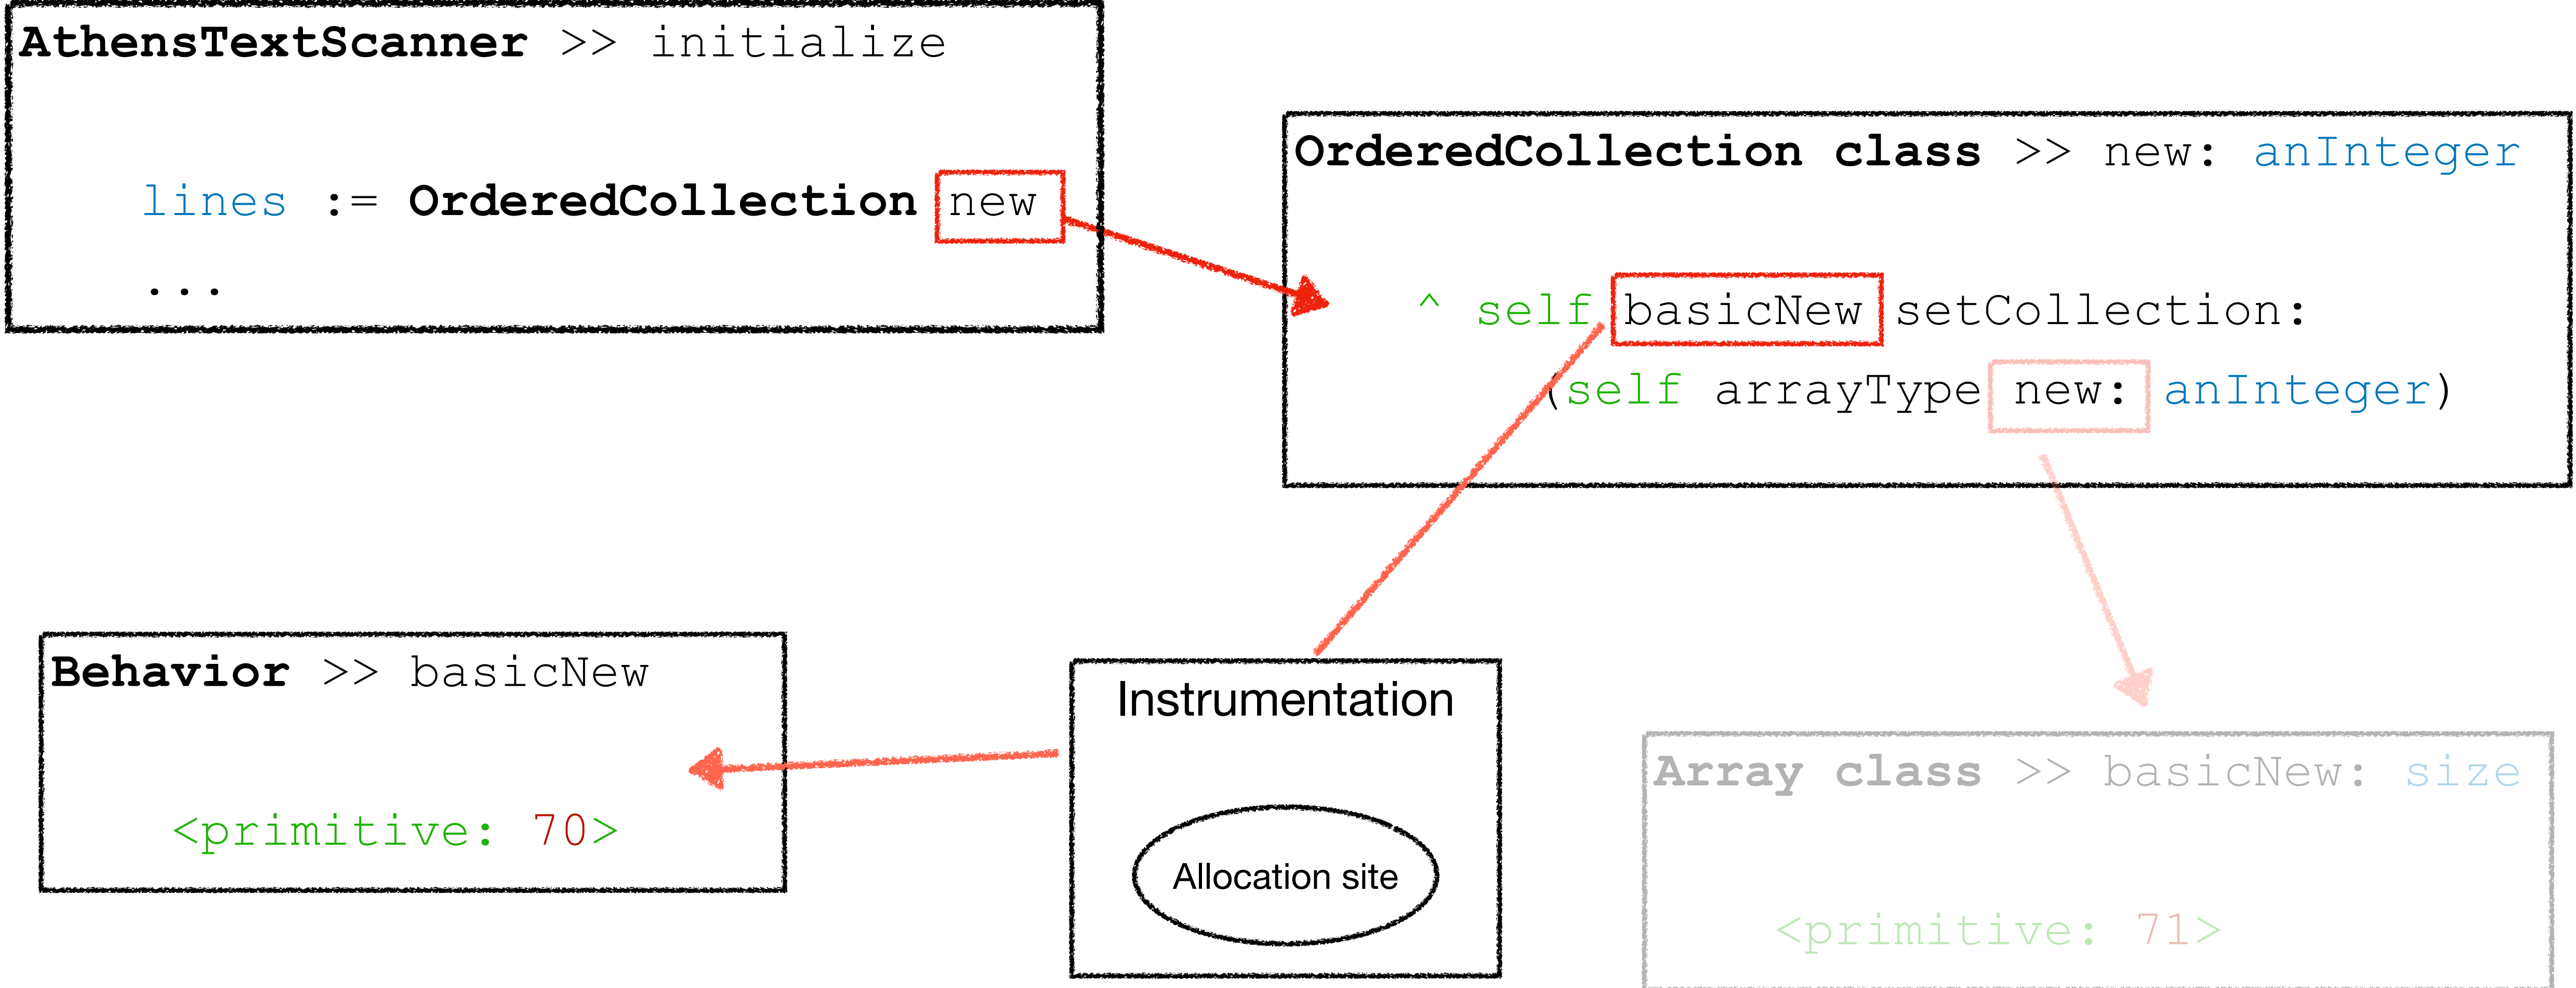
AthensTextScanner >> initialize

lines := OrderedCollection new
...

OrderedCollection class >> new: anInteger

^ self basicNew setCollection:
(self arrayType new: anInteger)

Behavior >> basicNew

<primitive: 70>

Instrumentation

Allocation site

Array class >> basicNew: size

<primitive: 71>